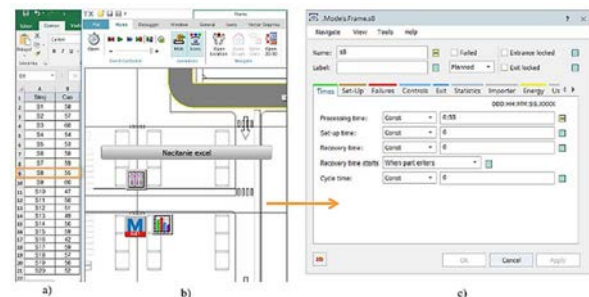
Nacitanie excel

.Models.Frame.s8

Navigate View Tools Help

Name: s8

Label:

Failed

Entrance locked

Planned

Exit locked

Times Set-Up Failures Controls Exit Statistics Importer Energy Us

DDD:HH:MM:SS.XXXX

Processing time: Const 0:55

Set-up time: Const 0

Recovery time: Const 0

Recovery time starts When part enters

Cycle time: Const 0

OK Cancel Apply

a)

b)

c)